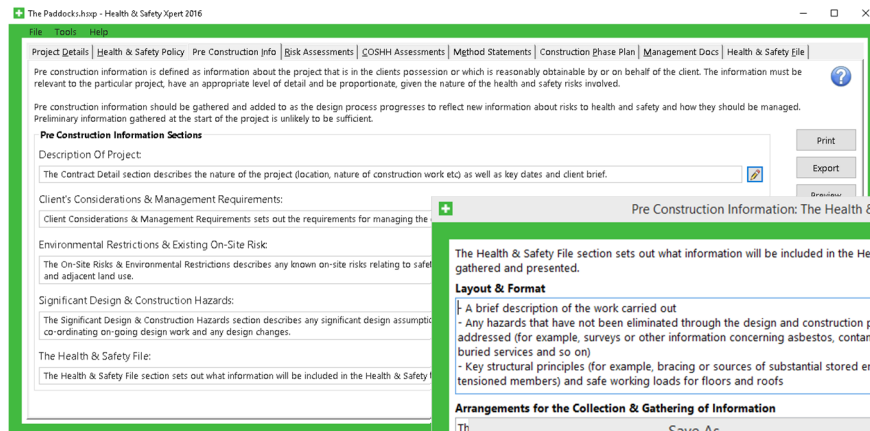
The Paddocks.hsxp - Health & Safety Xpert 2016

File Tools Help

Project Details | Health & Safety Policy | Pre Construction Info | Risk Assessments | COSHH Assessments | Method Statements | Construction Phase Plan | Management Docs | Health & Safety File

Pre construction information is defined as information about the project that is in the clients possession or which is reasonably obtainable by or on behalf of the client. The information must be relevant to the particular project, have an appropriate level of detail and be proportionate, given the nature of the health and safety risks involved.

Pre construction information should be gathered and added to as the design process progresses to reflect new information about risks to health and safety and how they should be managed. Preliminary information gathered at the start of the project is unlikely to be sufficient.

Pre Construction Information Sections

Description Of Project:

The Contract Detail section describes the nature of the project (location, nature of construction work etc) as well as key dates and client brief.

Client's Considerations & Management Requirements:

Client Considerations & Management Requirements sets out the requirements for managing the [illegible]

Environmental Restrictions & Existing On-Site Risk:

The On-Site Risks & Environmental Restrictions describes any known on-site risks relating to safet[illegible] and adjacent land use.

Significant Design & Construction Hazards:

The Significant Design & Construction Hazards section describes any significant design assumptio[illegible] co-ordinating on-going design work and any design changes.

The Health & Safety File:

The Health & Safety File section sets out what information will be included in the Health & Safety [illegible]

Print

Export

Preview

Pre Construction Information: The Health &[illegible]

The Health & Safety File section sets out what information will be included in the He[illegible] gathered and presented.

Layout & Format

- A brief description of the work carried out
- Any hazards that have not been eliminated through the design and construction p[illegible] addressed (for example, surveys or other information concerning asbestos, contan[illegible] buried services and so on)
- Key structural principles (for example, bracing or sources of substantial stored en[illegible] tensioned members) and safe working loads for floors and roofs

Arrangements for the Collection & Gathering of Information

Th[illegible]

Save As